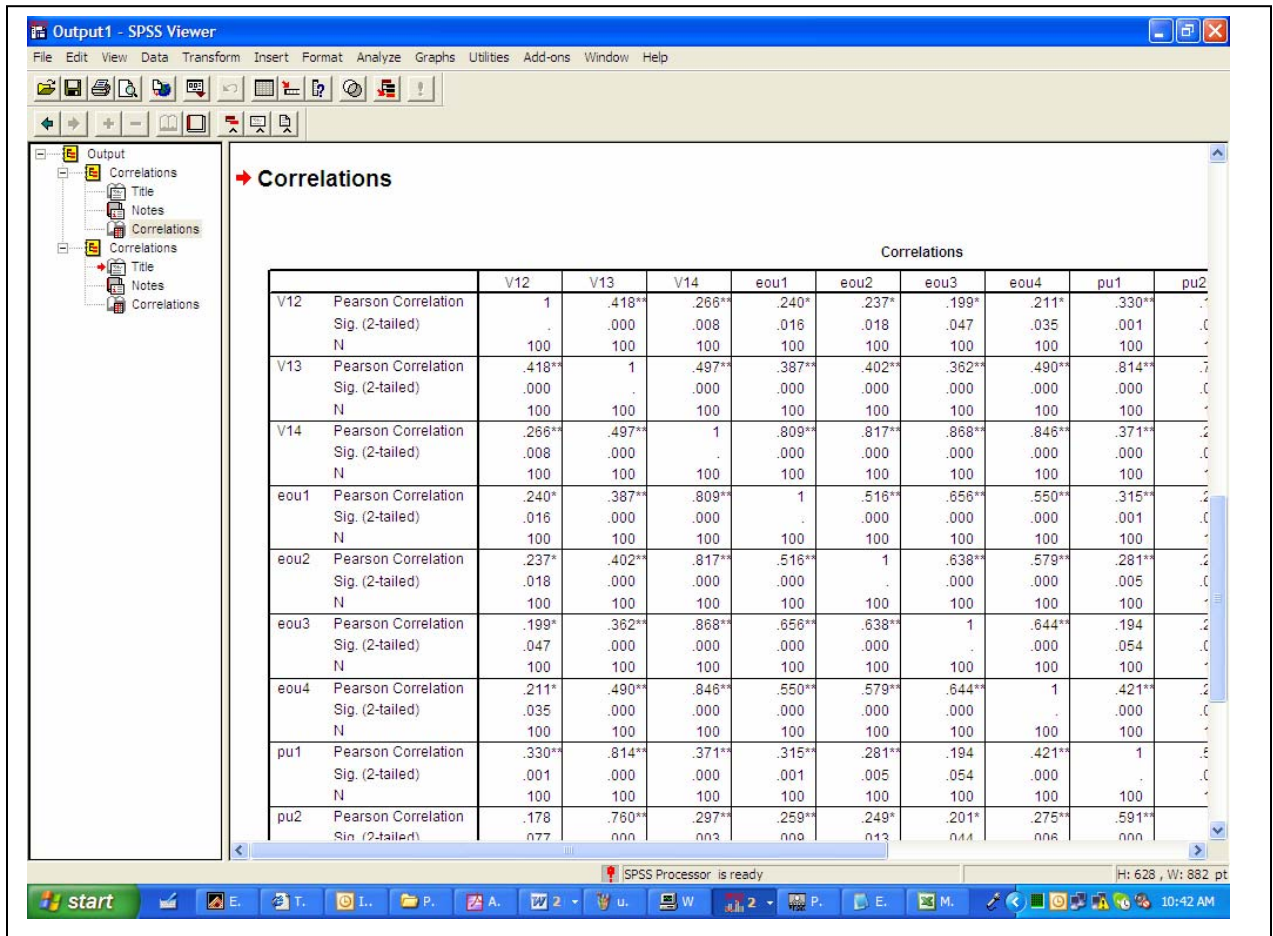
Output1 - SPSS Viewer

File Edit View Data Transform Insert Format Analyze Graphs Utilities Add-ons Window Help

Output
Correlations
Title
Notes
Correlations
Correlations
Title
Notes
Correlations

Correlations

Correlations

| | | V12 | V13 | V14 | eou1 | eou2 | eou3 | eou4 | pu1 | pu2 |
|---|---|---|---|---|---|---|---|---|---|---|
| V12 | Pearson Correlation | 1 | .418** | .266** | .240* | .237* | .199* | .211* | .330** | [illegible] |
| | Sig. (2-tailed) | . | .000 | .008 | .016 | .018 | .047 | .035 | .001 | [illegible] |
| | N | 100 | 100 | 100 | 100 | 100 | 100 | 100 | 100 | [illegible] |
| V13 | Pearson Correlation | .418** | 1 | .497** | .387** | .402** | .362** | .490** | .814** | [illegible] |
| | Sig. (2-tailed) | .000 | . | .000 | .000 | .000 | .000 | .000 | .000 | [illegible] |
| | N | 100 | 100 | 100 | 100 | 100 | 100 | 100 | 100 | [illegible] |
| V14 | Pearson Correlation | .266** | .497** | 1 | .809** | .817** | .868** | .846** | .371** | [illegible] |
| | Sig. (2-tailed) | .008 | .000 | . | .000 | .000 | .000 | .000 | .000 | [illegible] |
| | N | 100 | 100 | 100 | 100 | 100 | 100 | 100 | 100 | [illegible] |
| eou1 | Pearson Correlation | .240* | .387** | .809** | 1 | .516** | .656** | .550** | .315** | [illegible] |
| | Sig. (2-tailed) | .016 | .000 | .000 | . | .000 | .000 | .000 | .001 | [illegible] |
| | N | 100 | 100 | 100 | 100 | 100 | 100 | 100 | 100 | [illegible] |
| eou2 | Pearson Correlation | .237* | .402** | .817** | .516** | 1 | .638** | .579** | .281** | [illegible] |
| | Sig. (2-tailed) | .018 | .000 | .000 | .000 | . | .000 | .000 | .005 | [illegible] |
| | N | 100 | 100 | 100 | 100 | 100 | 100 | 100 | 100 | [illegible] |
| eou3 | Pearson Correlation | .199* | .362** | .868** | .656** | .638** | 1 | .644** | .194 | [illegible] |
| | Sig. (2-tailed) | .047 | .000 | .000 | .000 | .000 | . | .000 | .054 | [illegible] |
| | N | 100 | 100 | 100 | 100 | 100 | 100 | 100 | 100 | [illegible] |
| eou4 | Pearson Correlation | .211* | .490** | .846** | .550** | .579** | .644** | 1 | .421** | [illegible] |
| | Sig. (2-tailed) | .035 | .000 | .000 | .000 | .000 | .000 | . | .000 | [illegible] |
| | N | 100 | 100 | 100 | 100 | 100 | 100 | 100 | 100 | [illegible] |
| pu1 | Pearson Correlation | .330** | .814** | .371** | .315** | .281** | .194 | .421** | 1 | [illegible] |
| | Sig. (2-tailed) | .001 | .000 | .000 | .001 | .005 | .054 | .000 | . | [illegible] |
| | N | 100 | 100 | 100 | 100 | 100 | 100 | 100 | 100 | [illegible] |
| pu2 | Pearson Correlation | .178 | .760** | .297** | .259** | .249* | .201* | .275** | .591** | |
| | Sig. (2-tailed) | .077 | .000 | .003 | .009 | .013 | .044 | .006 | .000 | |

SPSS Processor is ready
H: 628 , W: 882 pt

start
E.
T.
I..
P.
A.
2
u.
W
2
P.
E.
M.
10:42 AM